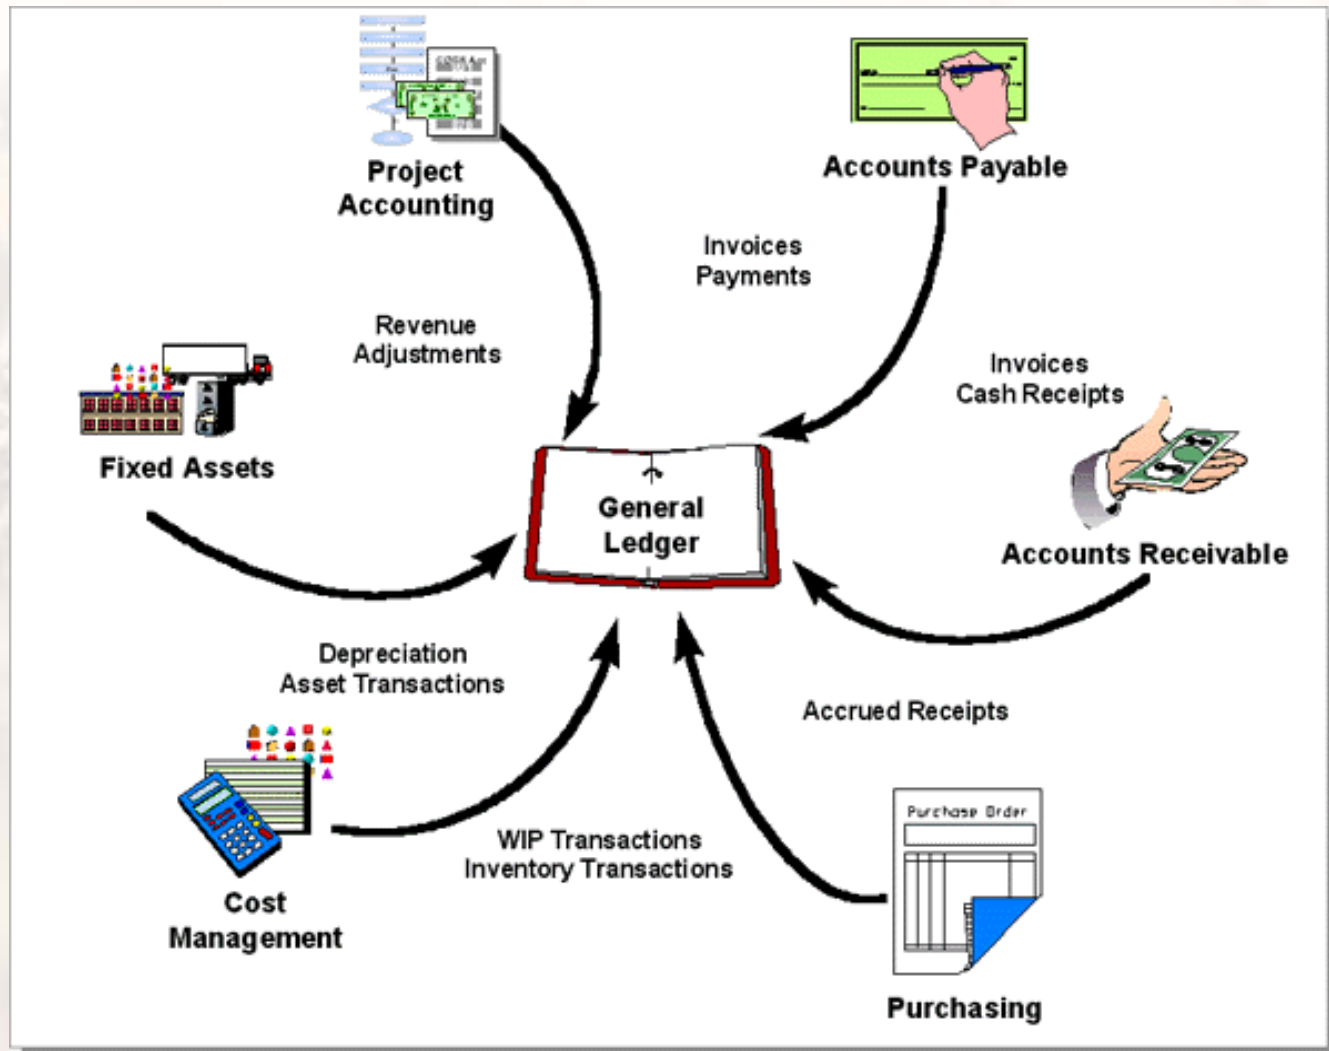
Project Accounting

Accounts Payable

Invoices
Payments

Revenue
Adjustments

Invoices
Cash Receipts

Fixed Assets

General Ledger

Accounts Receivable

Depreciation
Asset Transactions

Accrued Receipts

WIP Transactions
Inventory Transactions

Cost Management

Purchase Order

Purchasing